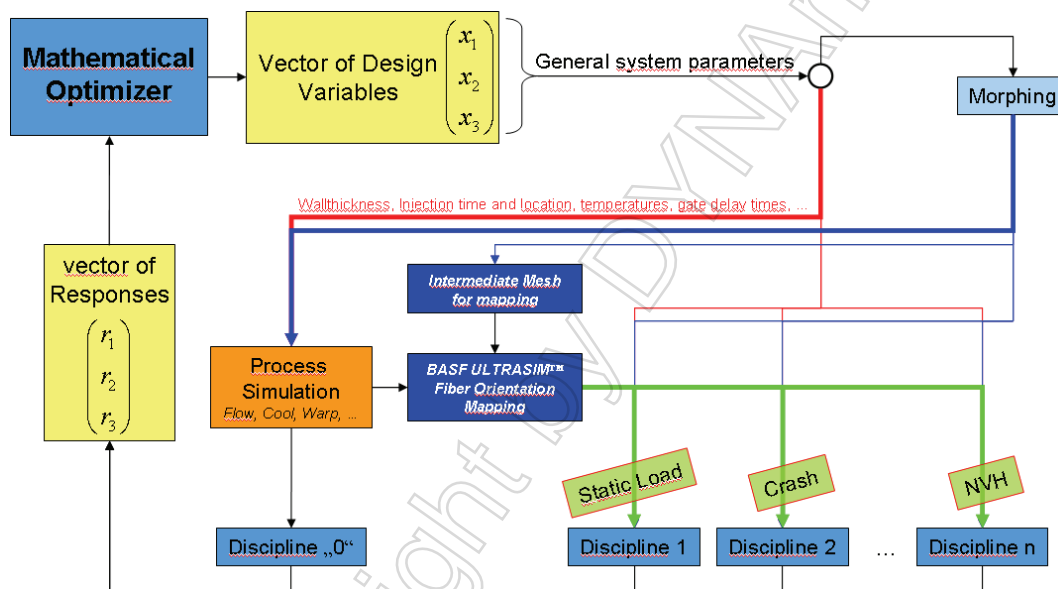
Mathematical Optimizer

Vector of Design Variables $\begin{pmatrix} x_1 \\ x_2 \\ x_3 \end{pmatrix}$

General system parameters

Morphing

Wallthickness, Injection time and location, temperatures, gate delay times, ...

vector of Responses $\begin{pmatrix} r_1 \\ r_2 \\ r_3 \end{pmatrix}$

Intermediate Mesh for mapping

Process Simulation
Flow, Cool, Warp, ...

BASF ULTRASIM™ Fiber Orientation Mapping

Static Load

Crash

NVH

Discipline „0"

Discipline 1

Discipline 2

...

Discipline n

Copyright by DYNAmore